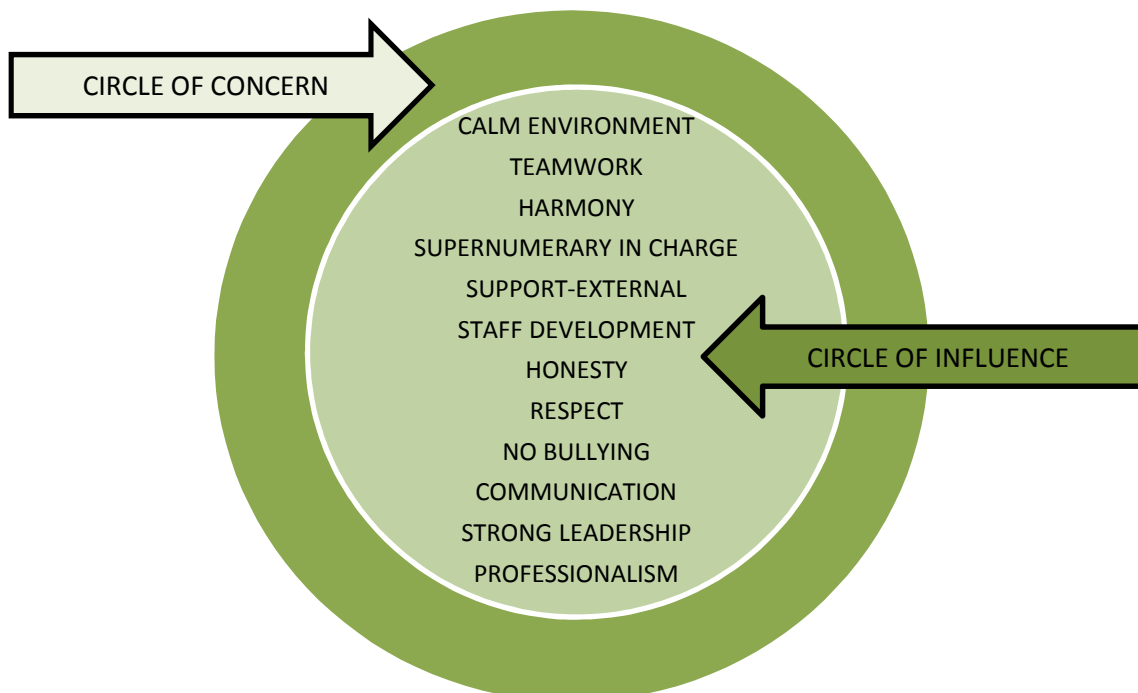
CIRCLE OF CONCERN

CALM ENVIRONMENT
TEAMWORK
HARMONY
SUPERNUMERARY IN CHARGE
SUPPORT-EXTERNAL
STAFF DEVELOPMENT
HONESTY
RESPECT
NO BULLYING
COMMUNICATION
STRONG LEADERSHIP
PROFESSIONALISM

CIRCLE OF INFLUENCE